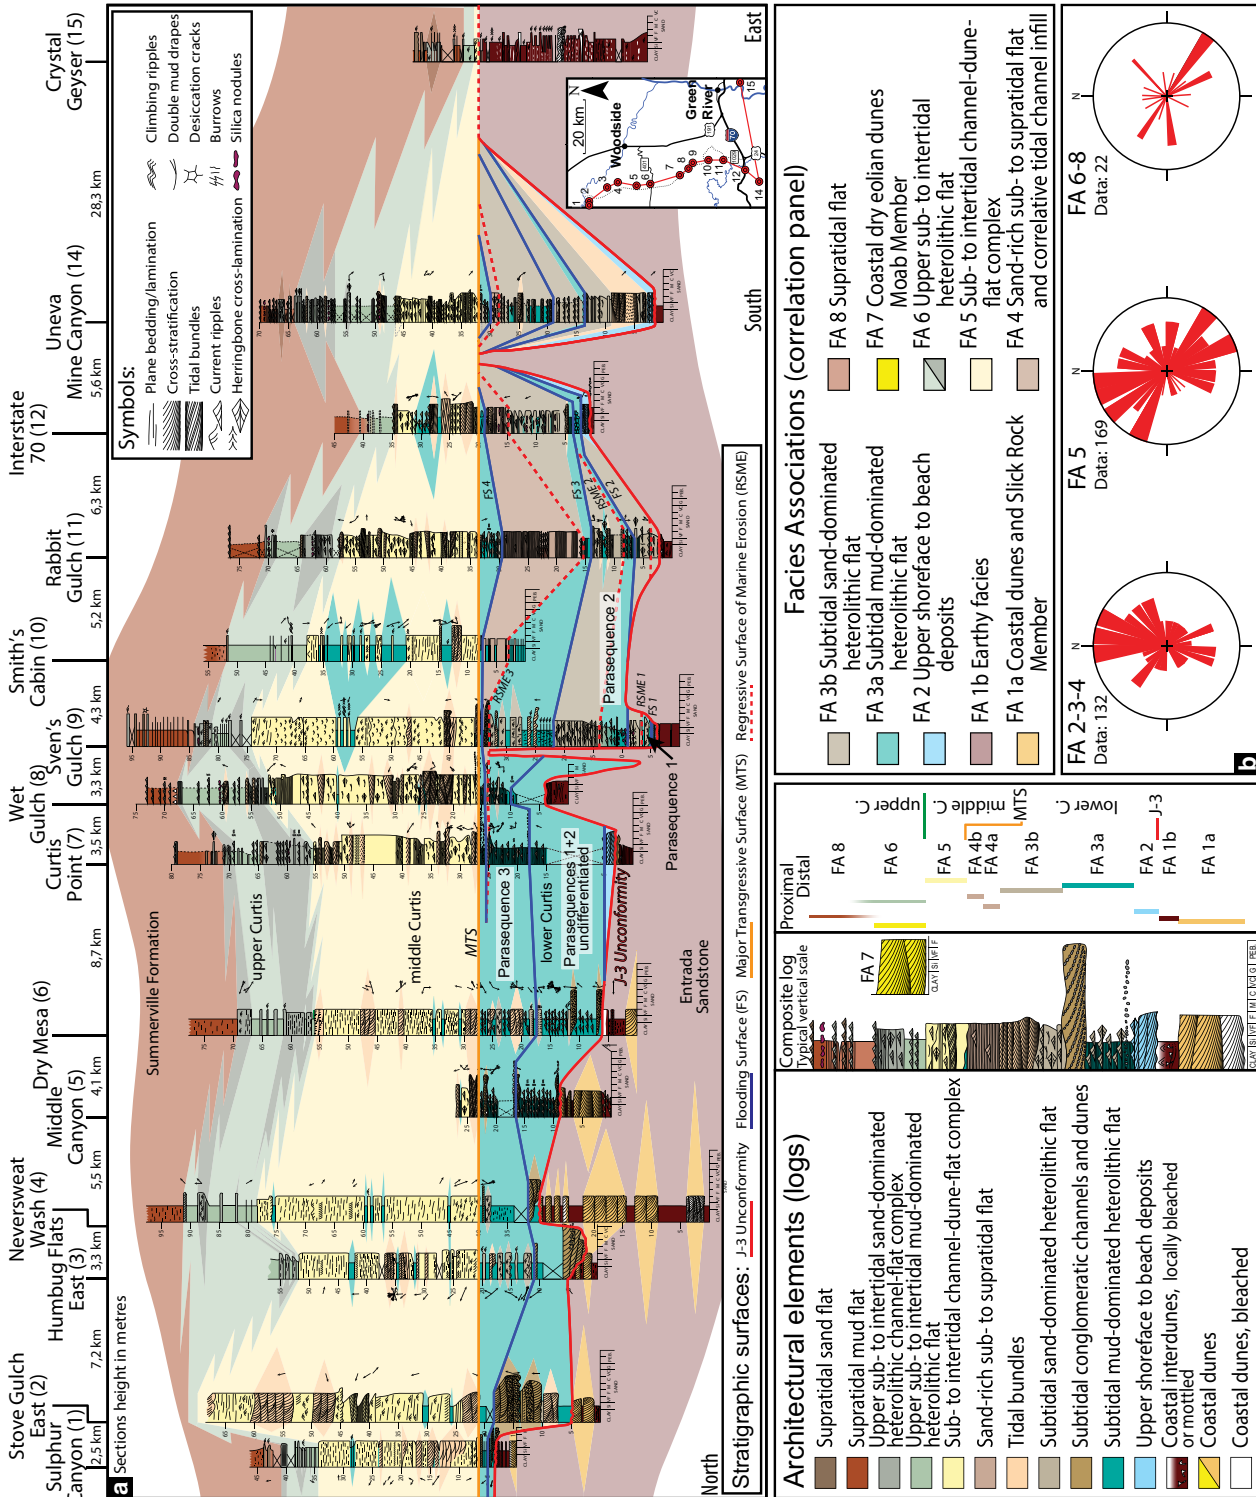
Sulphur Canyon (1)
Stove Gulch East (2)
Humbug Flats East (3)
Neversweat Wash (4)
Middle Canyon (5)
Dry Mesa (6)
Curtis Point (7)
Wet Gulch (8)
Sven's Gulch (9)
Smith's Cabin (10)
Rabbit Gulch (11)
Interstate 70 (12)
Uneva Mine Canyon (14)
Crystal Geyser (15)

2,5 km
7,2 km
3,3 km
5,5 km
4,1 km
8,7 km
3,5 km
3,3 km
4,3 km
5,2 km
6,3 km
5,6 km
28,3 km

a Sections height in metres

Symbols:
Plane bedding/lamination
Cross-stratification
Tidal bundles
Current ripples
Herringbone cross-lamination
Climbing ripples
Double mud drapes
Desiccation cracks
Burrows
Silica nodules

20 km
N
Woodside
Green River

Summerville Formation
upper Curtis
middle Curtis
MTS
Parasequence 3
lower Curtis
Parasequences 1+2 undifferentiated
J-3 Unconformity
Entrada Sandstone
Parasequence 1
Parasequence 2
RSME 3
RSME 1
FS 1
FS 4
FS 3
RSME 2
FS 2

North
South
East

Stratigraphic surfaces: J-3 Unconformity
Flooding Surface (FS)
Major Transgressive Surface (MTS)
Regressive Surface of Marine Erosion (RSME)

Architectural elements (logs)
Supratidal sand flat
Supratidal mud flat
Upper sub- to intertidal sand-dominated heterolithic channel-flat complex
Upper sub- to intertidal mud-dominated heterolithic flat
Sub- to intertidal channel-dune-flat complex
Sand-rich sub- to supratidal flat
Tidal bundles
Subtidal sand-dominated heterolithic flat
Subtidal conglomeratic channels and dunes
Subtidal mud-dominated heterolithic flat
Upper shoreface to beach deposits
Coastal interdunes, locally bleached or mottled
Coastal dunes
Coastal dunes, bleached

Composite log
Typical vertical scale
FA 7
CLAY SI VF F
CLAY SI VF F M C VC G PEB

Proximal
Distal
FA 8
FA 6
FA 5
FA 4b
FA 4a
FA 3b
FA 3a
FA 2
FA 1b
FA 1a
upper C.
middle C.
MTS
lower C.
J-3

Facies Associations (correlation panel)
FA 3b Subtidal sand-dominated heterolithic flat
FA 3a Subtidal mud-dominated heterolithic flat
FA 2 Upper shoreface to beach deposits
FA 1b Earthy facies
FA 1a Coastal dunes and Slick Rock Member
FA 8 Supratidal flat
FA 7 Coastal dry eolian dunes Moab Member
FA 6 Upper sub- to intertidal heterolithic flat
FA 5 Sub- to intertidal channel-dune-flat complex
FA 4 Sand-rich sub- to supratidal flat and correlative tidal channel infill

b
FA 2-3-4
Data: 132
FA 5
Data: 169
FA 6-8
Data: 22
N